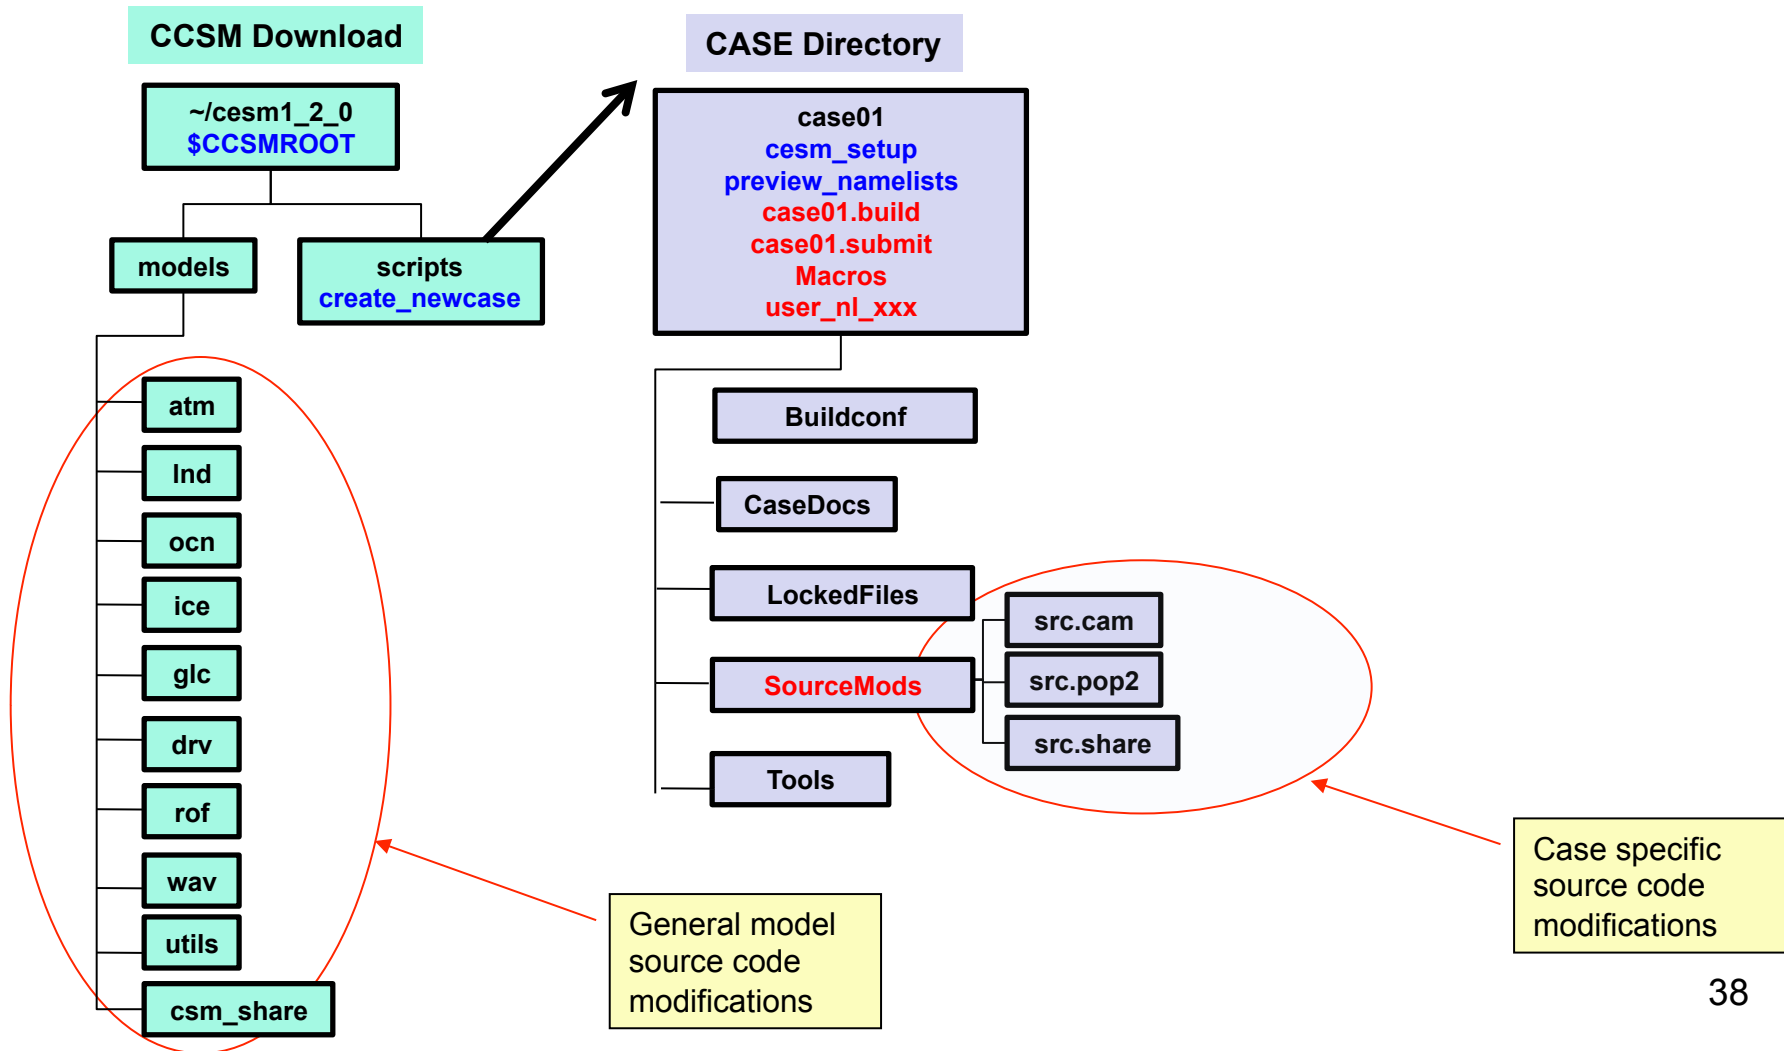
CCSM Download

~/cesm1_2_0
$CCSMROOT

models

scripts
create_newcase

atm

lnd

ocn

ice

glc

drv

rof

wav

utils

csm_share

CASE Directory

case01
cesm_setup
preview_namelists
case01.build
case01.submit
Macros
user_nl_xxx

Buildconf

CaseDocs

LockedFiles

SourceMods

Tools

src.cam

src.pop2

src.share

General model source code modifications

Case specific source code modifications

38